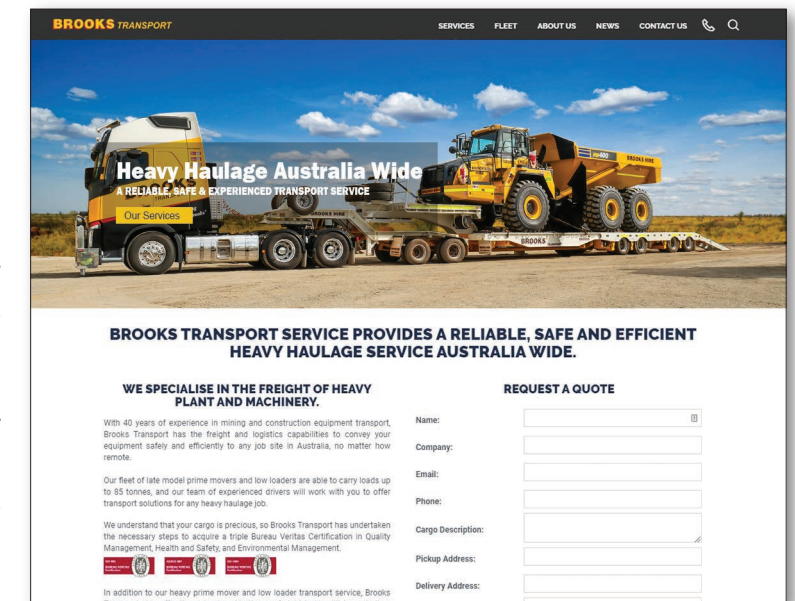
BROOKS TRANSPORT

SERVICES FLEET ABOUT US NEWS CONTACT US

Heavy Haulage Australia Wide
A RELIABLE, SAFE & EXPERIENCED TRANSPORT SERVICE

Our Services

BROOKS HIRE

BROOKS

BROOKS TRANSPORT SERVICE PROVIDES A RELIABLE, SAFE AND EFFICIENT HEAVY HAULAGE SERVICE AUSTRALIA WIDE.

WE SPECIALISE IN THE FREIGHT OF HEAVY PLANT AND MACHINERY.

With 40 years of experience in mining and construction equipment transport, Brooks Transport has the freight and logistics capabilities to convey your equipment safely and efficiently to any job site in Australia, no matter how remote.

Our fleet of late model prime movers and low loaders are able to carry loads up to 85 tonnes, and our team of experienced drivers will work with you to offer transport solutions for any heavy haulage job.

We understand that your cargo is precious, so Brooks Transport has undertaken the necessary steps to acquire a triple Bureau Veritas Certification in Quality Management, Health and Safety, and Environmental Management.

In addition to our heavy prime mover and low loader transport service, Brooks

REQUEST A QUOTE

Name:

Company:

Email:

Phone:

Cargo Description:

Pickup Address:

Delivery Address: